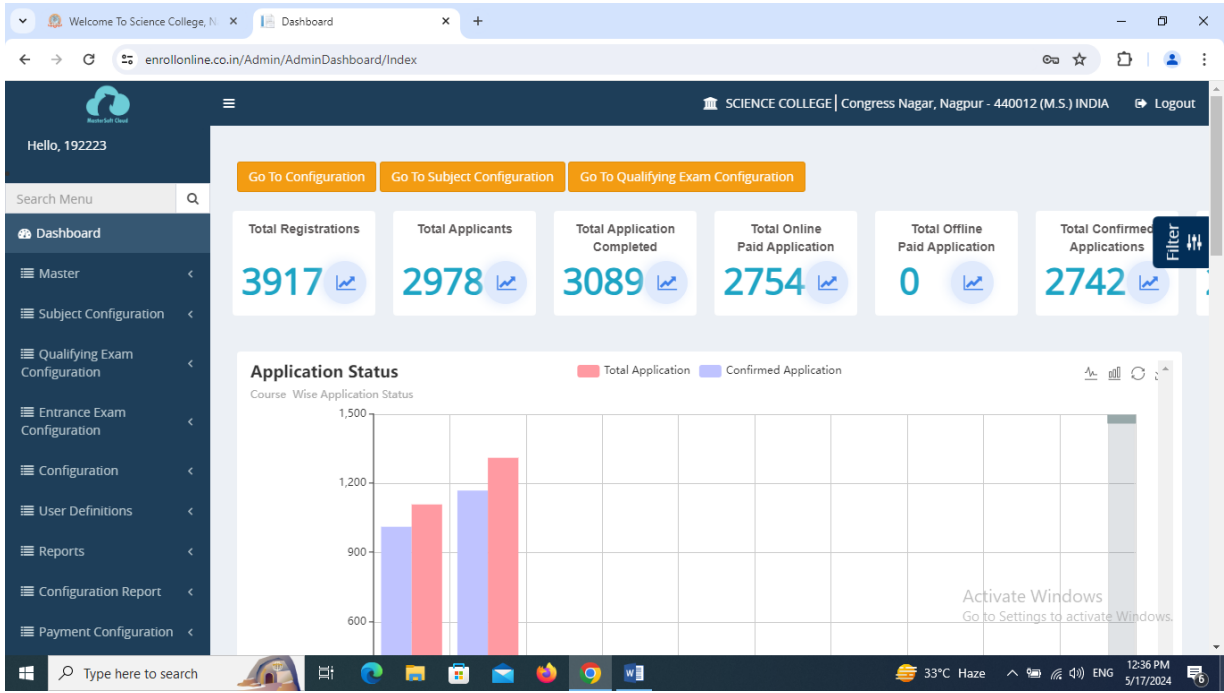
Welcome To Science College, N ×
Dashboard ×
+

enrollonline.co.in/Admin/AdminDashboard/Index

MasterSoft Cloud

Hello, 192223

Search Menu

Dashboard
Master
Subject Configuration
Qualifying Exam Configuration
Entrance Exam Configuration
Configuration
User Definitions
Reports
Configuration Report
Payment Configuration

SCIENCE COLLEGE | Congress Nagar, Nagpur - 440012 (M.S.) INDIA
Logout

Go To Configuration
Go To Subject Configuration
Go To Qualifying Exam Configuration

Filter

| Total Registrations | Total Applicants | Total Application Completed | Total Online Paid Application | Total Offline Paid Application | Total Confirmed Applications |
|---|---|---|---|---|---|
| 3917 | 2978 | 3089 | 2754 | 0 | 2742 |

Application Status
Course Wise Application Status
Total Application
Confirmed Application

1,500
1,200
900
600

Activate Windows
Go to Settings to activate Windows.

Type here to search
33°C Haze
ENG
12:36 PM
5/17/2024
6